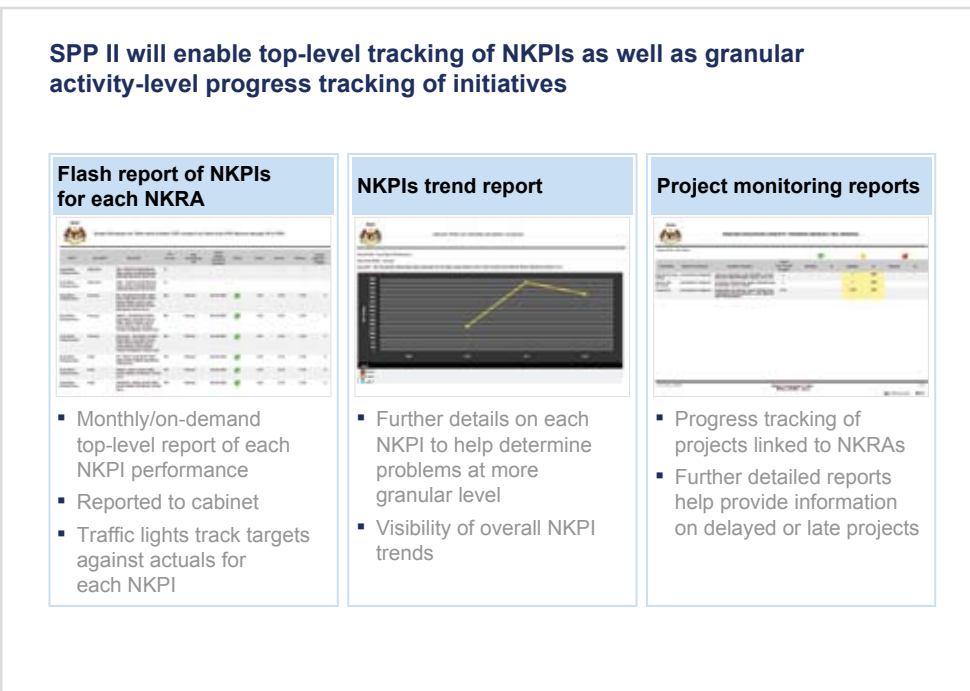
SPP II will enable top-level tracking of NKPIs as well as granular activity-level progress tracking of initiatives

Flash report of NKPIs for each NKRA

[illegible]

- Monthly/on-demand top-level report of each NKPI performance
- Reported to cabinet
- Traffic lights track targets against actuals for each NKPI

NKPIs trend report

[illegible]

- Further details on each NKPI to help determine problems at more granular level
- Visibility of overall NKPI trends

Project monitoring reports

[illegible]

- Progress tracking of projects linked to NKRAs
- Further detailed reports help provide information on delayed or late projects